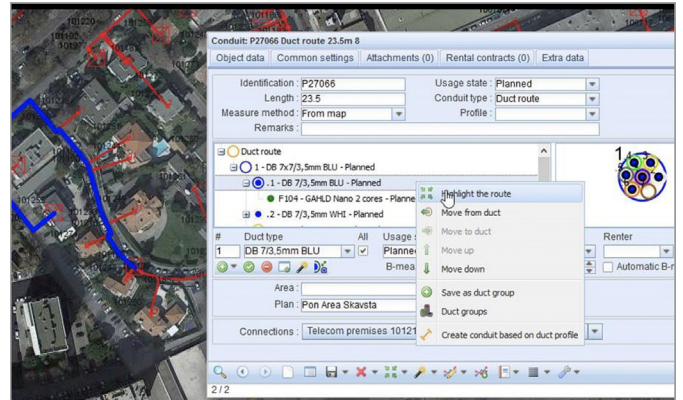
10101
10105
10111

Conduit: P27066 Duct route 23.5m 8

Object data | Common settings | Attachments (0) | Rental contracts (0) | Extra data

Identification : P27066
Usage state : Planned
Length : 23.5
Conduit type : Duct route
Measure method : From map
Profile :
Remarks :

Duct route
1 - DB 7x7/3,5mm BLU - Planned
.1 - DB 7/3,5mm BLU - Planned
F104 - GAHLD Nano 2 cores - Planne
.2 - DB 7/3,5mm WHI - Planned

# | Duct type | All | Usage s | Renter
1 | DB 7/3,5mm BLU | | Planne
B-mea
Automatic B-r

Area :
Plan : Pon Area Skavsta

Connections : Telecom premises 10121

Highlight the route
Move from duct
Move to duct
Move up
Move down
Save as duct group
Duct groups
Create conduit based on duct profile

2 / 2